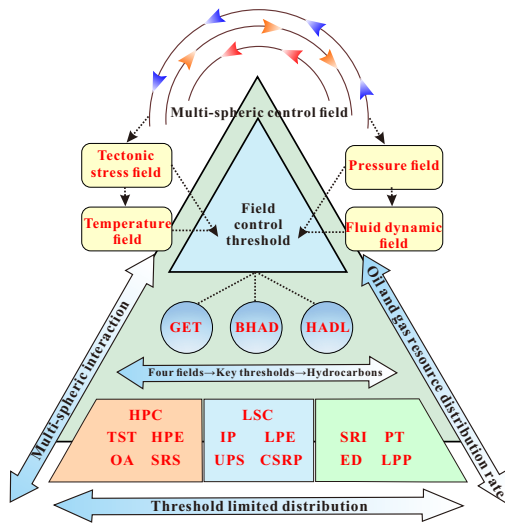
Multi-spheric control field

Tectonic stress field

Pressure field

Temperature field

Fluid dynamic field

Field control threshold

GET

BHAD

HADL

Four fields→Key thresholds→Hydrocarbons

HPC
TST HPE
OA SRS

LSC
IP LPE
UPS CSRP

SRI PT
ED LPP

Multi-spheric interaction

Oil and gas resource distribution rate

Threshold limited distribution